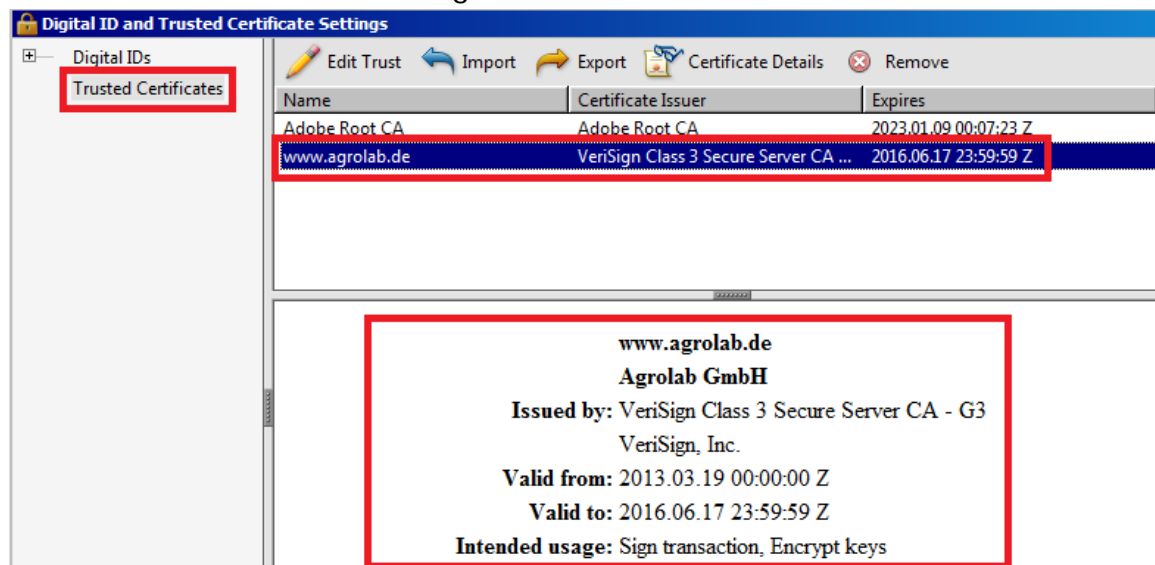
Digital ID and Trusted Certificate Settings

Digital IDs
Trusted Certificates

Edit Trust Import Export Certificate Details Remove

| Name | Certificate Issuer | Expires |
|---|---|---|
| Adobe Root CA | Adobe Root CA | 2023.01.09 00:07:23 Z |
| www.agrolab.de | VeriSign Class 3 Secure Server CA ... | 2016.06.17 23:59:59 Z |

www.agrolab.de
Agrolab GmbH
Issued by: VeriSign Class 3 Secure Server CA - G3
VeriSign, Inc.
Valid from: 2013.03.19 00:00:00 Z
Valid to: 2016.06.17 23:59:59 Z
Intended usage: Sign transaction, Encrypt keys